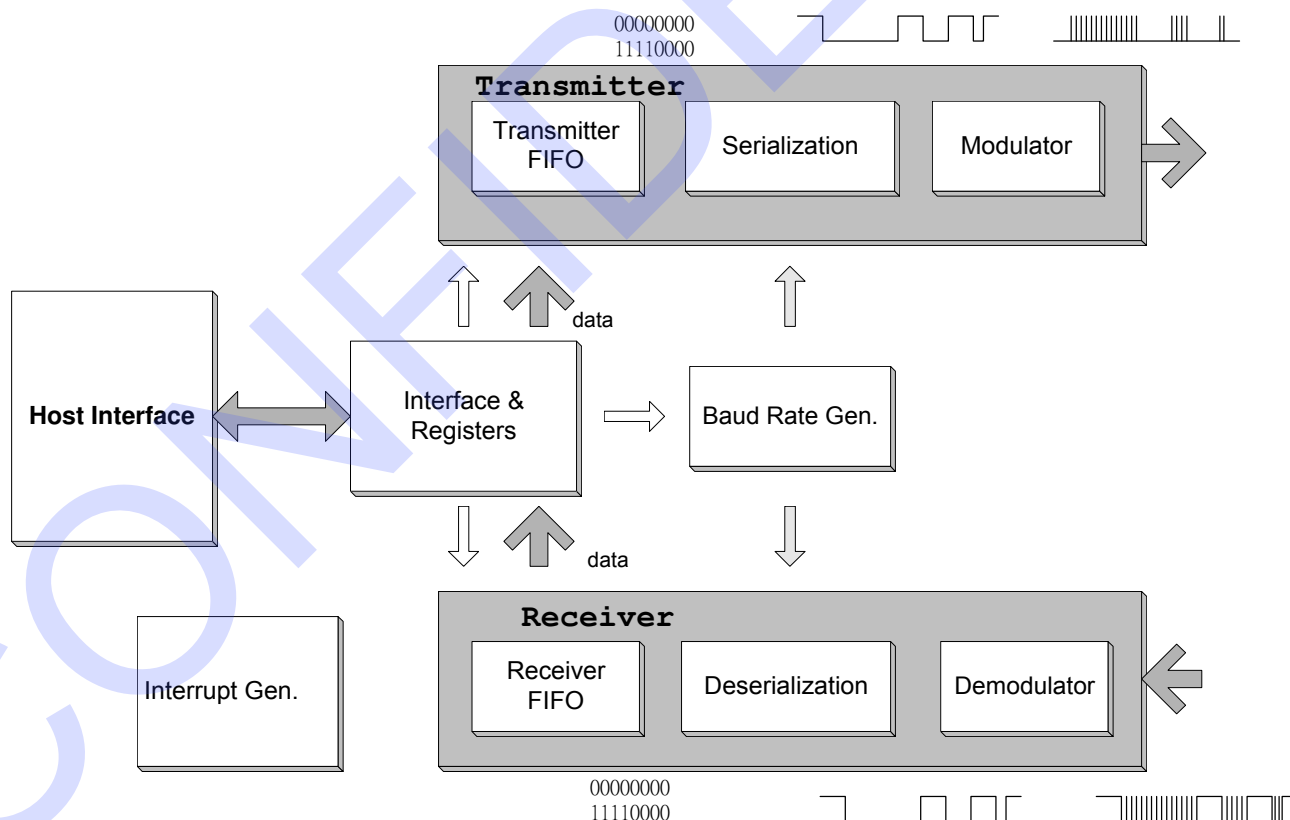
00000000
11110000

Transmitter

Transmitter FIFO

Serialization

Modulator

data

Host Interface

Interface & Registers

Baud Rate Gen.

data

Receiver

Interrupt Gen.

Receiver FIFO

Deserialization

Demodulator

00000000
11110000

CONFIDENTIAL